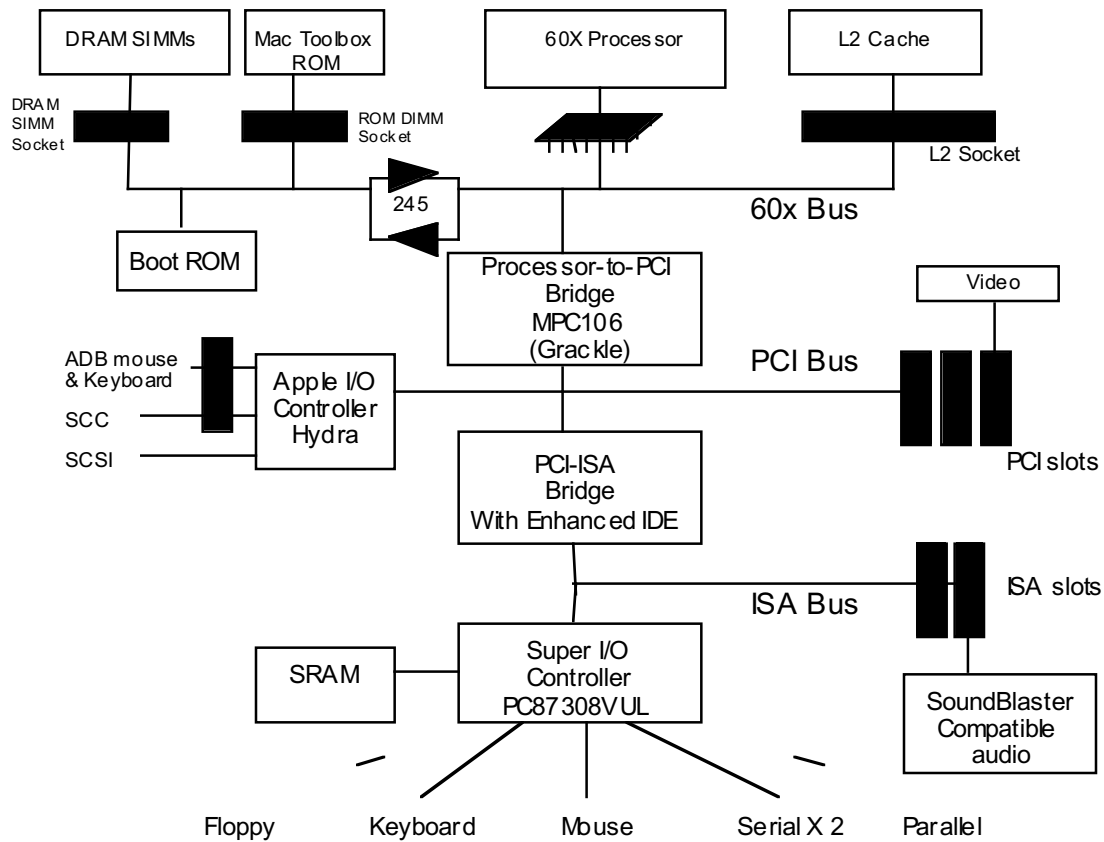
DRAM SIMMs

Mac Toolbox ROM

60X Processor

L2 Cache

DRAM SIMM Socket

ROM DIMM Socket

L2 Socket

245

60x Bus

Boot ROM

Processor-to-PCI Bridge MPC106 (Grackle)

Video

ADB mouse & Keyboard

Apple I/O Controller Hydra

PCI Bus

SCC

SCSI

PCI-ISA Bridge With Enhanced IDE

PCI slots

ISA slots

ISA Bus

SRAM

Super I/O Controller PC87308VUL

SoundBlaster Compatible audio

Floppy

Keyboard

Mouse

Serial X 2

Parallel